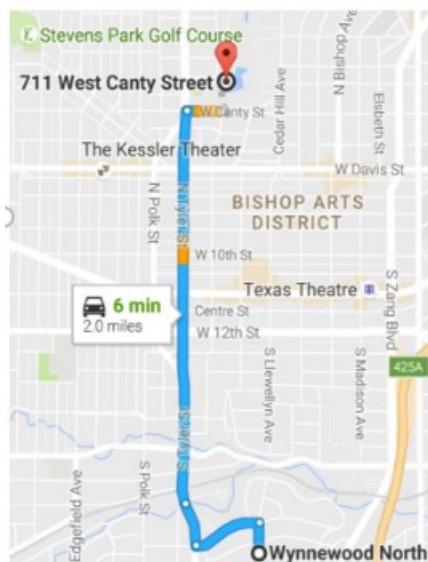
Stevens Park Golf Course

711 West Canty Street

W Canty St

Cedar Hill Ave

N Bishop Ave

Elsbeth St

The Kessler Theater

W Davis St

BISHOP ARTS DISTRICT

N Polk St

N Tyler St

W 10th St

Texas Theatre

S Zang Blvd

6 min
2.0 miles

Centre St

W 12th St

S Llewellyn Ave

S Madison Ave

425A

S Tyler St

S Polk St

Edgefield Ave

Wynnewood North